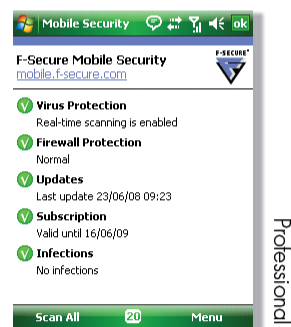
Mobile Security ok

F-Secure Mobile Security
mobile.f-secure.com

F-SECURE

Virus Protection
Real-time scanning is enabled

Firewall Protection
Normal

Updates
Last update 23/06/08 09:23

Subscription
Valid until 16/06/09

Infections
No infections

Scan All 20 Menu

Professional